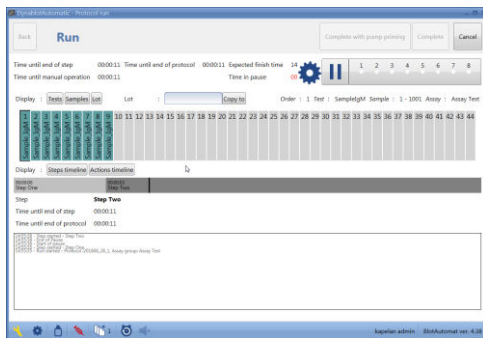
DynablotAutomatic - Protocol run

Back

Run

Complete with pump priming

Complete

Cancel

Time until end of step 00:00:11 Time until end of protocol 00:00:11 Expected finish time 14

Time until manual operation 00:00:11

Time in pause 00

1 2 3 4 5 6 7 8

Display : Tests Samples Lot

Lot :

Copy to

Order : 1 Test : SampleIgM Sample : 1 - 1001 Assay : Assay Test

1 2 3 4 5 6 7 8 9 10 11 12 13 14 15 16 17 18 19 20 21 22 23 24 25 26 27 28 29 30 31 32 33 34 35 36 37 38 39 40 41 42 43 44

Display : Steps timeline Actions timeline

Step One

Step Two

Step Step Two

Time until end of step 00:00:11

Time until end of protocol 00:00:11

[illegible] Step started : Step Two
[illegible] End of Pause
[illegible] Start of pause
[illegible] Step started : Step One
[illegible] Run started : Protocol 201606_28_1, Assay group Assay Test

kapelan admin BlotAutomat ver. 4.38